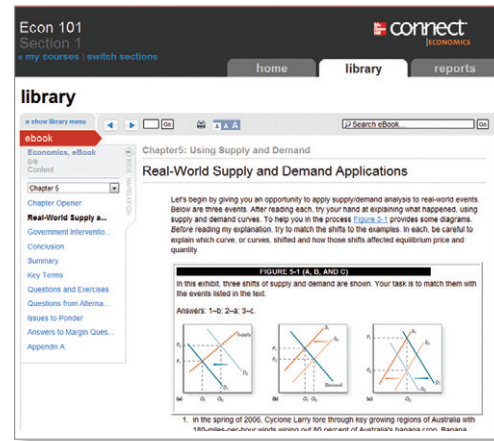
Econ 101
Section 1
« my courses | switch sections

connect
ECONOMICS

home
library
reports

library

» show library menu
Go
Search eBook
Go

ebook
Economics, eBook
Content

Chapter 5
Chapter Opener
Real-World Supply a...
Government Interventio...
Conclusion
Summary
Key Terms
Questions and Exercises
Questions from Alterna...
Issues to Ponder
Answers to Margin Ques...
Appendix A

Chapter5: Using Supply and Demand

Real-World Supply and Demand Applications

Let's begin by giving you an opportunity to apply supply/demand analysis to real-world events. Below are three events. After reading each, try your hand at explaining what happened, using supply and demand curves. To help you in the process Figure 5-1 provides some diagrams. Before reading my explanation, try to match the shifts to the examples. In each, be careful to explain which curve, or curves, shifted and how those shifts affected equilibrium price and quantity.

FIGURE 5-1 (A, B, AND C)
In this exhibit, three shifts of supply and demand are shown. Your task is to match them with the events listed in the text.

Answers: 1–b; 2–a; 3–c.

Supply
Demand
(a)
(b)
(c)

1. In the spring of 2006, Cyclone Larry tore through key growing regions of Australia with 180-miles-per-hour winds wiping out 80 percent of Australia's banana crop. Banana